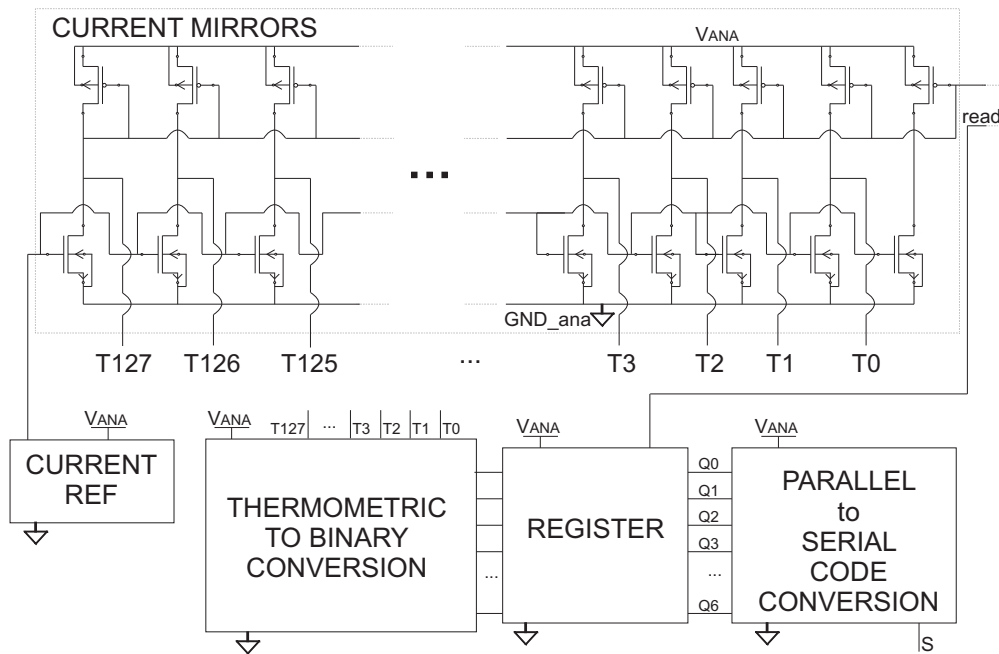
CURRENT MIRRORS

VANA

read

GND_ana

T127 T126 T125 ... T3 T2 T1 T0

VANA
CURRENT REF

VANA
T127 ... T3 T2 T1 T0
THERMOMETRIC TO BINARY CONVERSION

...

VANA
REGISTER

Q0
Q1
Q2
Q3
...
Q6

VANA
PARALLEL to SERIAL CODE CONVERSION

S